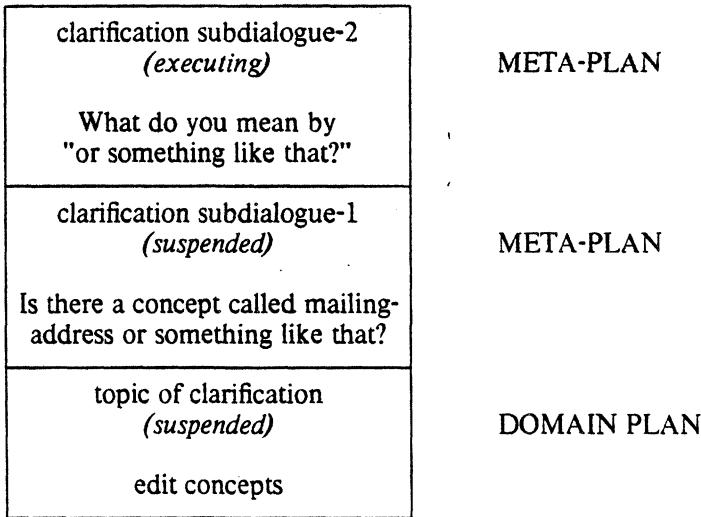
clarification subdialogue-2
*(executing)*

What do you mean by "or something like that?"

META-PLAN

clarification subdialogue-1
*(suspended)*

Is there a concept called mailing-address or something like that?

META-PLAN

topic of clarification
*(suspended)*

edit concepts

DOMAIN PLAN